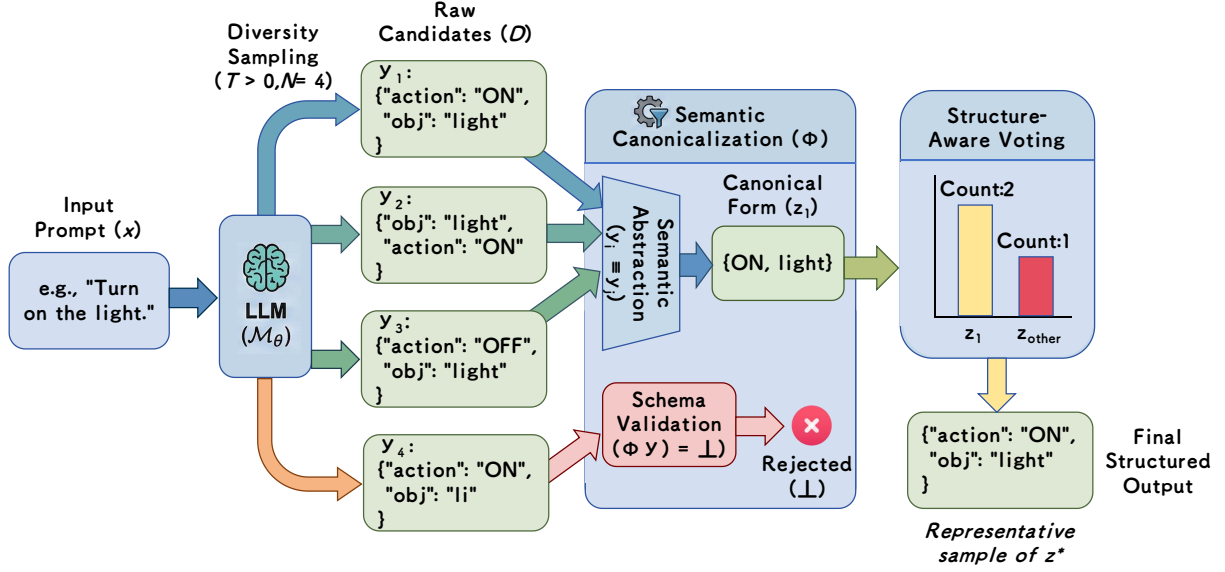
Diversity Sampling ($T$ > 0,$N$= 4)

Raw Candidates ($D$)

Input Prompt ($x$)

e.g., "Turn on the light."

LLM ($\mathcal{M}_\theta$)

$y_1$:
{"action": "ON",
"obj": "light"
}

$y_2$:
{"obj": "light",
"action": "ON"
}

$y_3$:
{"action": "OFF",
"obj": "light"
}

$y_4$:
{"action": "ON",
"obj": "li"
}

Semantic Canonicalization (Φ)

Semantic Abstraction ($y_i \equiv y_j$)

Canonical Form ($z_1$)

{ON, light}

Schema Validation (Φ y) = ⊥)

Rejected (⊥)

Structure-Aware Voting

Count:2

Count:1

$z_1$

$z_{other}$

{"action": "ON",
"obj": "light"
}

Final Structured Output

Representative sample of z*